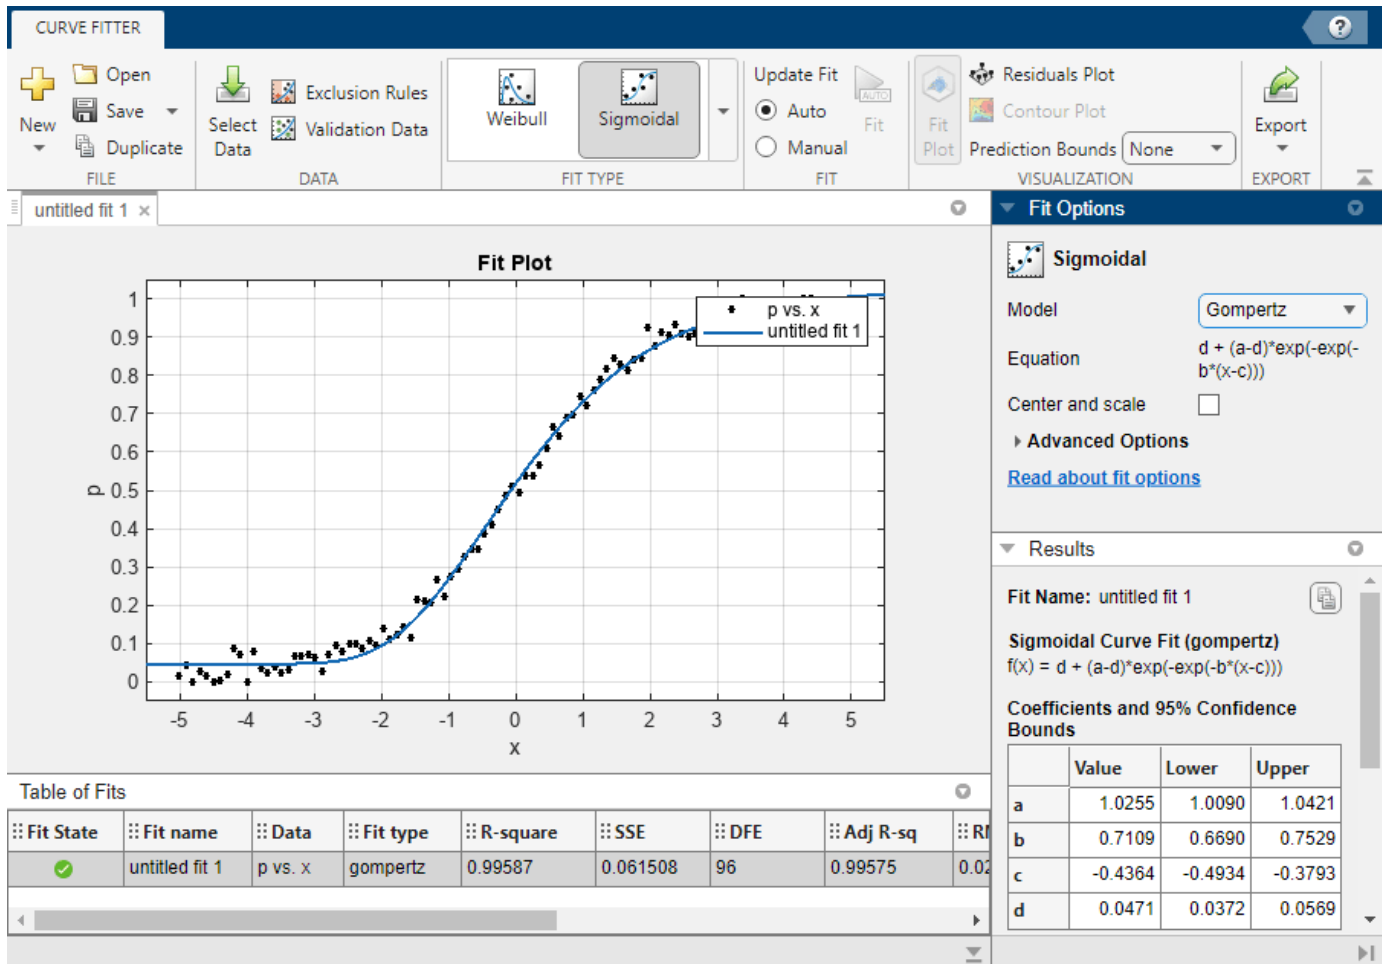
CURVE FITTER

New
Open
Save
Duplicate
FILE

Select Data
Exclusion Rules
Validation Data
DATA

Weibull
Sigmoidal
FIT TYPE

Update Fit
Auto
Manual
Fit
FIT

Fit Plot
Residuals Plot
Contour Plot
Prediction Bounds None
VISUALIZATION

Export
EXPORT

untitled fit 1 ×

Fit Plot

p vs. x
untitled fit 1

1
0.9
0.8
0.7
0.6
p 0.5
0.4
0.3
0.2
0.1
0

-5 -4 -3 -2 -1 0 1 2 3 4 5
x

Fit Options

Sigmoidal
Model Gompertz
Equation d + (a-d)*exp(-exp(-b*(x-c)))
Center and scale
Advanced Options
Read about fit options

Results

Fit Name: untitled fit 1

Sigmoidal Curve Fit (gompertz)
f(x) = d + (a-d)*exp(-exp(-b*(x-c)))

Coefficients and 95% Confidence Bounds

| | Value | Lower | Upper |
|---|---|---|---|
| a | 1.0255 | 1.0090 | 1.0421 |
| b | 0.7109 | 0.6690 | 0.7529 |
| c | -0.4364 | -0.4934 | -0.3793 |
| d | 0.0471 | 0.0372 | 0.0569 |

Table of Fits

| Fit State | Fit name | Data | Fit type | R-square | SSE | DFE | Adj R-sq | RI |
|---|---|---|---|---|---|---|---|---|
| | untitled fit 1 | p vs. x | gompertz | 0.99587 | 0.061508 | 96 | 0.99575 | 0.0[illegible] |